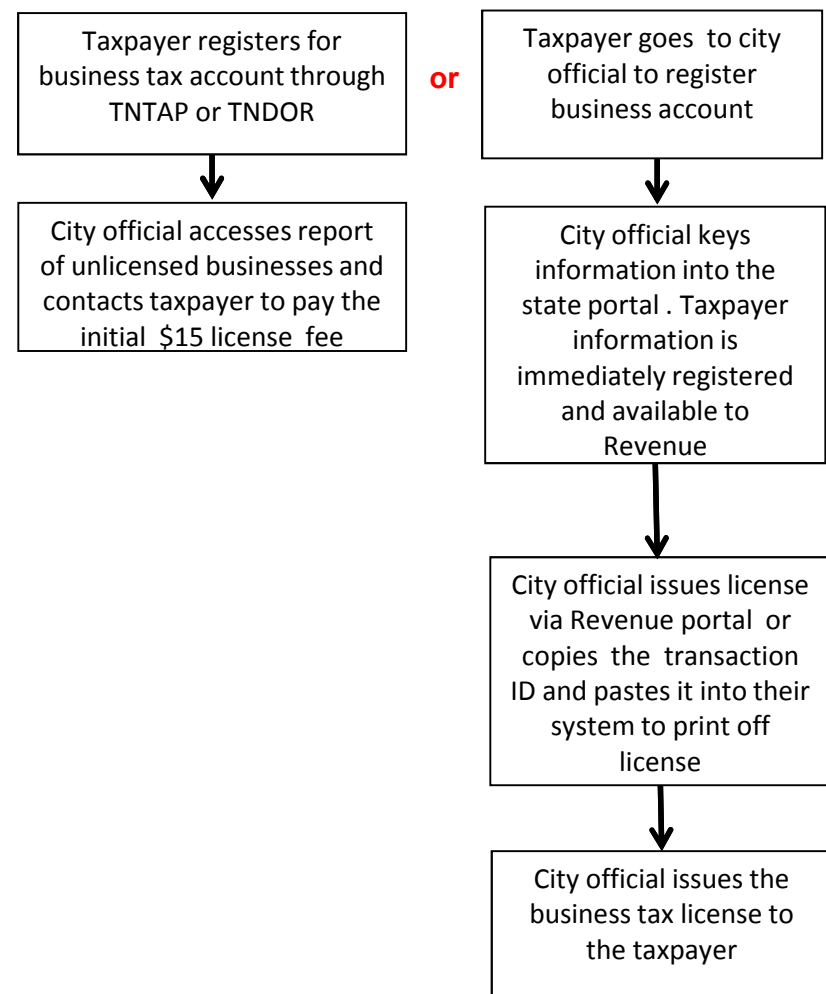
Taxpayer registers for business tax account through TNTAP or TNDOR

or

Taxpayer goes to city official to register business account

City official accesses report of unlicensed businesses and contacts taxpayer to pay the initial $15 license fee

City official keys information into the state portal . Taxpayer information is immediately registered and available to Revenue

City official issues license via Revenue portal or copies the transaction ID and pastes it into their system to print off license

City official issues the business tax license to the taxpayer